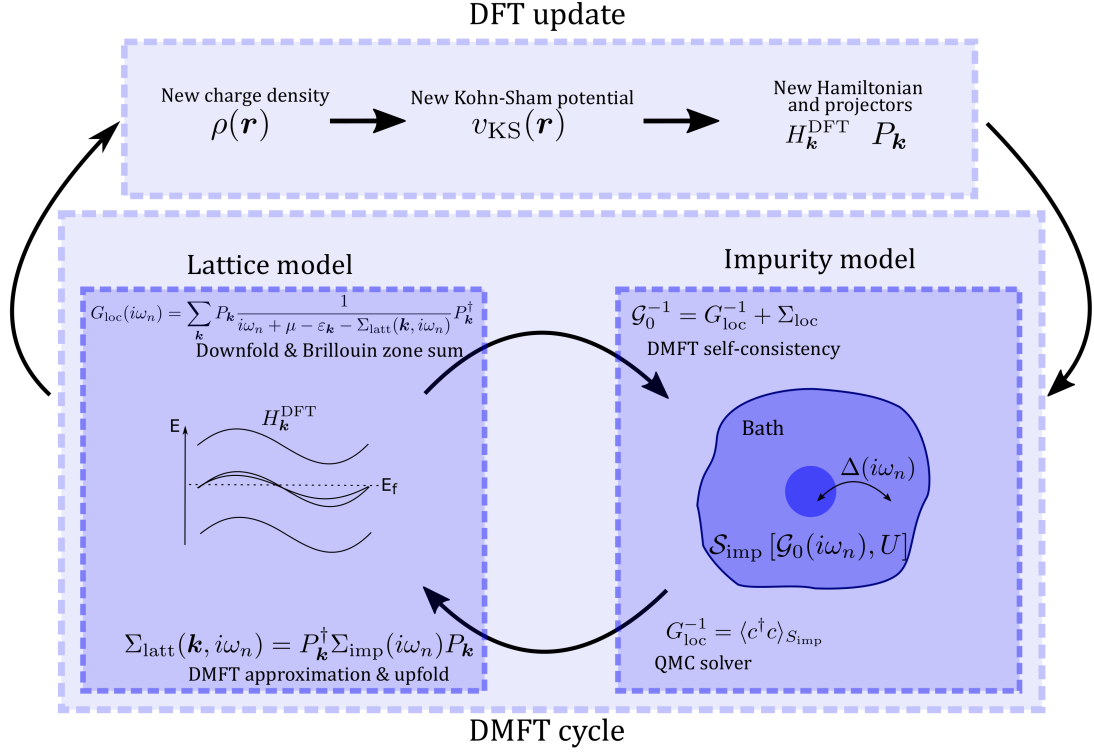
DFT update

New charge density
$\rho(\boldsymbol{r})$

New Kohn-Sham potential
$v_{\mathrm{KS}}(\boldsymbol{r})$

New Hamiltonian and projectors
$H_{\boldsymbol{k}}^{\mathrm{DFT}}$ $P_{\boldsymbol{k}}$

Lattice model

$G_{\mathrm{loc}}(i\omega_n) = \sum_{\boldsymbol{k}} P_{\boldsymbol{k}} \frac{1}{i\omega_n + \mu - \varepsilon_{\boldsymbol{k}} - \Sigma_{\mathrm{latt}}(\boldsymbol{k}, i\omega_n)} P_{\boldsymbol{k}}^{\dagger}$
Downfold & Brillouin zone sum

E
$H_{\boldsymbol{k}}^{\mathrm{DFT}}$
E$_f$

$\Sigma_{\mathrm{latt}}(\boldsymbol{k}, i\omega_n) = P_{\boldsymbol{k}}^{\dagger} \Sigma_{\mathrm{imp}}(i\omega_n) P_{\boldsymbol{k}}$
DMFT approximation & upfold

Impurity model

$\mathcal{G}_0^{-1} = G_{\mathrm{loc}}^{-1} + \Sigma_{\mathrm{loc}}$
DMFT self-consistency

Bath
$\Delta(i\omega_n)$
$\mathcal{S}_{\mathrm{imp}}\left[\mathcal{G}_0(i\omega_n), U\right]$

$G_{\mathrm{loc}}^{-1} = \langle c^{\dagger} c \rangle_{S_{\mathrm{imp}}}$
QMC solver

DMFT cycle